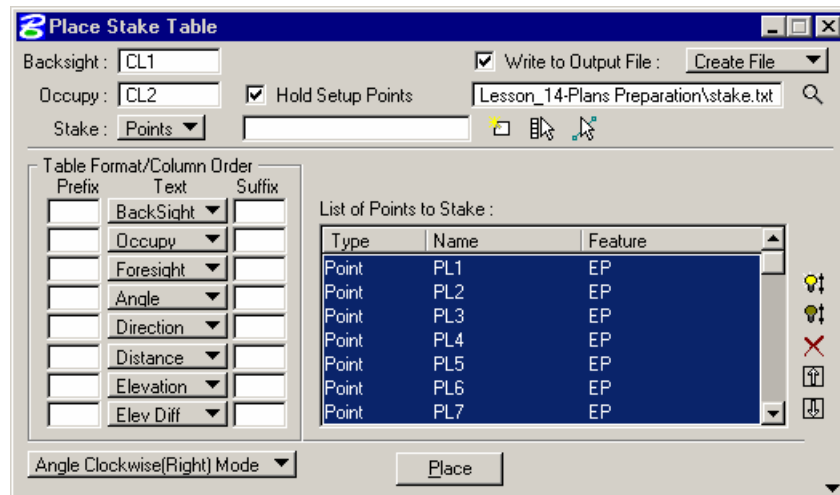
Place Stake Table

Backsight : CL1

Occupy : CL2

Hold Setup Points

Write to Output File : Create File

Lesson_14-Plans Preparation\stake.txt

Stake : Points

Table Format/Column Order

Prefix Text Suffix

BackSight
Occupy
Foresight
Angle
Direction
Distance
Elevation
Elev Diff

List of Points to Stake :

| Type | Name | Feature |
|---|---|---|
| Point | PL1 | EP |
| Point | PL2 | EP |
| Point | PL3 | EP |
| Point | PL4 | EP |
| Point | PL5 | EP |
| Point | PL6 | EP |
| Point | PL7 | EP |

Angle Clockwise(Right) Mode

Place